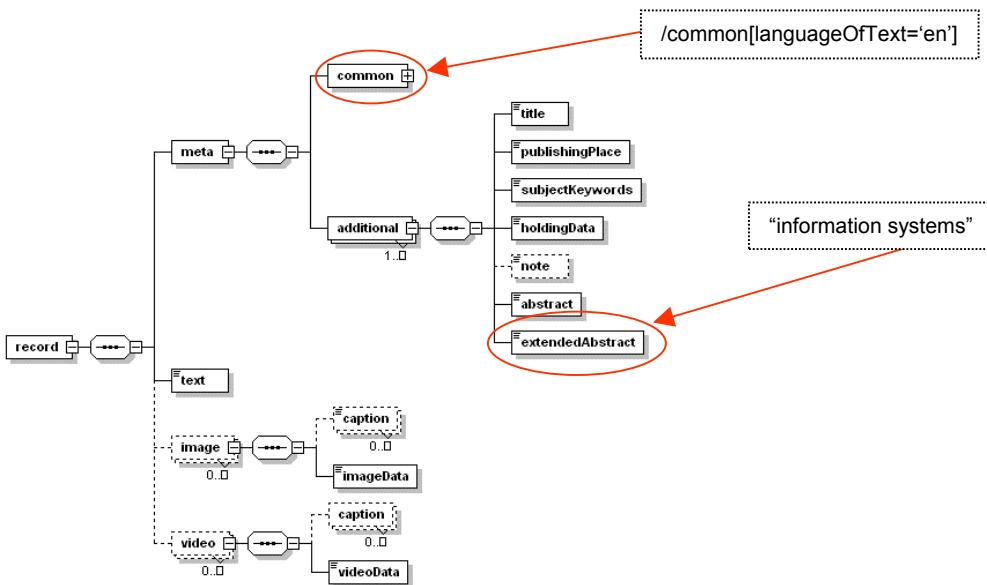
/common[languageOfText='en']

common

meta

title

publishingPlace

subjectKeywords

additional

1..∞

holdingData

"information systems"

note

abstract

record

extendedAbstract

text

image

0..∞

caption

0..∞

imageData

video

0..∞

caption

0..∞

videoData